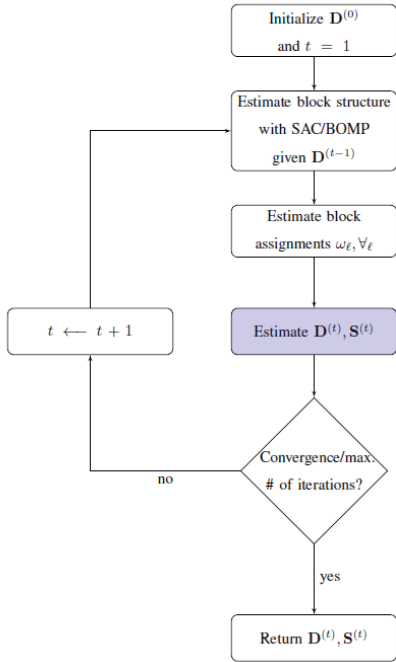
Initialize $\mathbf{D}^{(0)}$ and $t = 1$

Estimate block structure with SAC/BOMP given $\mathbf{D}^{(t-1)}$

Estimate block assignments $\omega_\ell, \forall_\ell$

$t \longleftarrow t+1$

Estimate $\mathbf{D}^{(t)}, \mathbf{S}^{(t)}$

Convergence/max. # of iterations?

no

yes

Return $\mathbf{D}^{(t)}, \mathbf{S}^{(t)}$